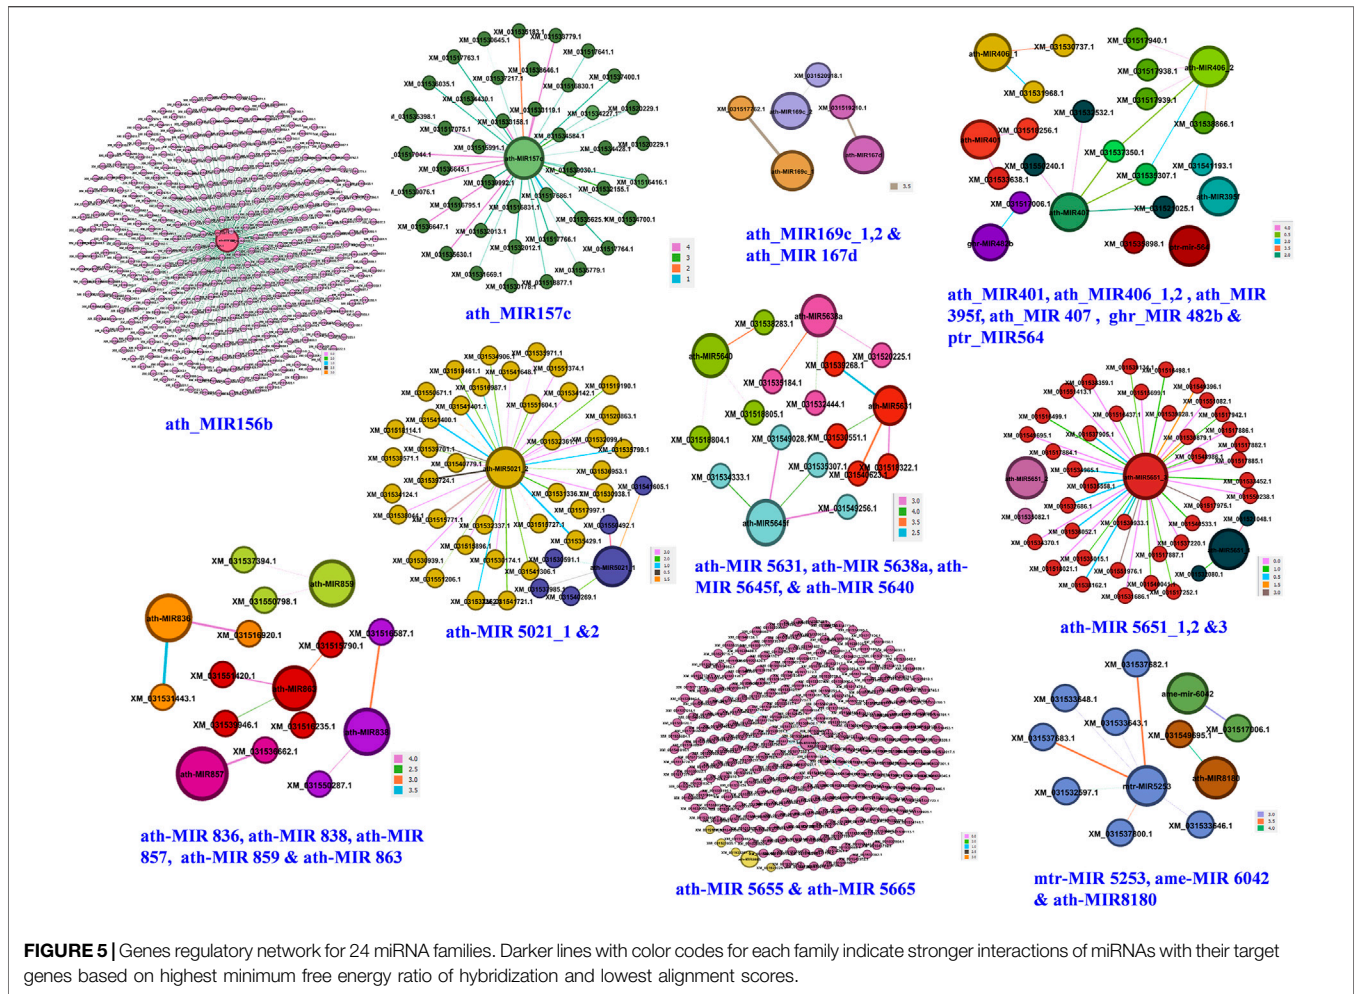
ath_MIR156b

ath_MIR157c

ath_MIR169c_1,2 & ath_MIR 167d

ath_MIR401, ath_MIR406_1,2 , ath_MIR 395f, ath_MIR 407 , ghr_MIR 482b & ptr_MIR564

ath-MIR 5021_1 &2

ath-MIR 5631, ath-MIR 5638a, ath-MIR 5645f, & ath-MIR 5640

ath-MIR 5651_1,2 &3

ath-MIR 836, ath-MIR 838, ath-MIR 857, ath-MIR 859 & ath-MIR 863

ath-MIR 5655 & ath-MIR 5665

mtr-MIR 5253, ame-MIR 6042 & ath-MIR8180

**FIGURE 5 |** Genes regulatory network for 24 miRNA families. Darker lines with color codes for each family indicate stronger interactions of miRNAs with their target genes based on highest minimum free energy ratio of hybridization and lowest alignment scores.